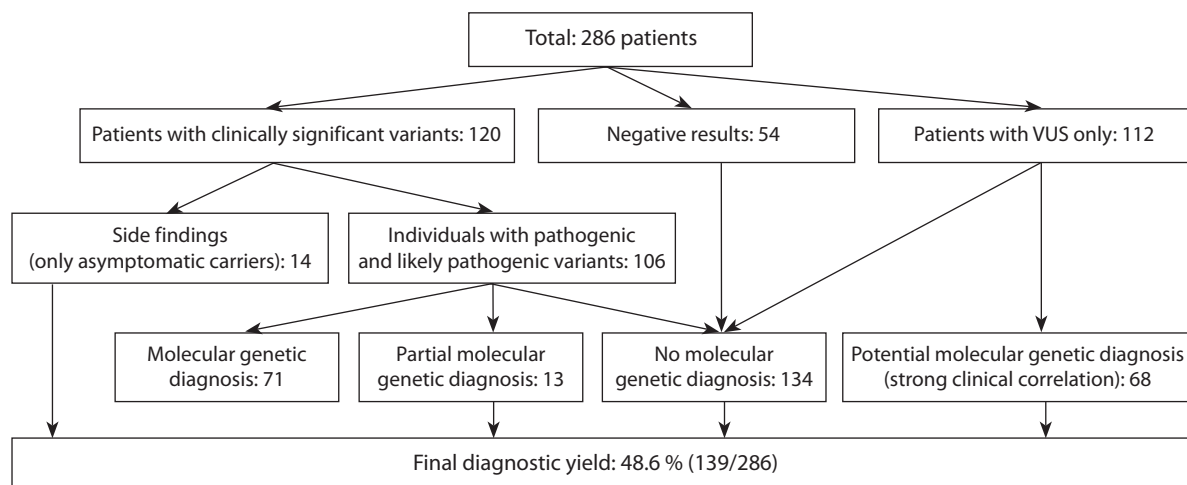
Total: 286 patients

Patients with clinically significant variants: 120

Negative results: 54

Patients with VUS only: 112

Side findings (only asymptomatic carriers): 14

Individuals with pathogenic and likely pathogenic variants: 106

Molecular genetic diagnosis: 71

Partial molecular genetic diagnosis: 13

No molecular genetic diagnosis: 134

Potential molecular genetic diagnosis (strong clinical correlation): 68

Final diagnostic yield: 48.6 % (139/286)